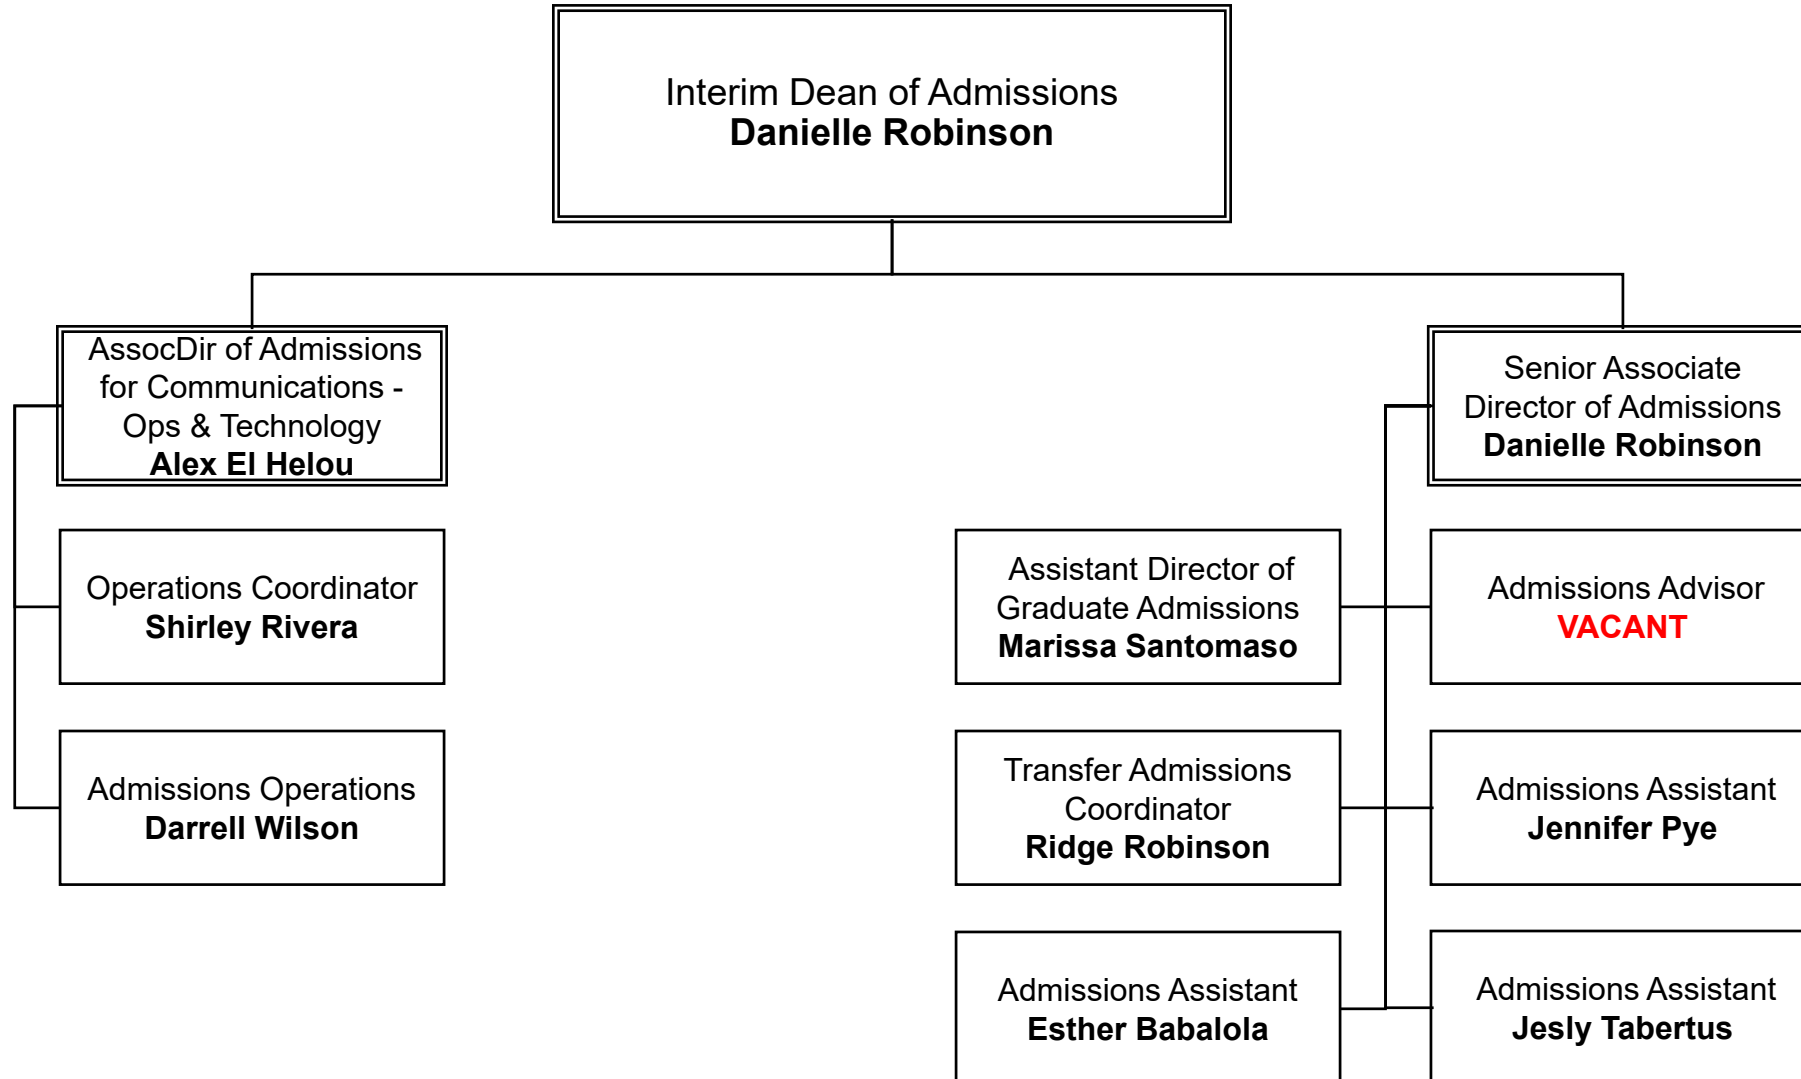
Interim Dean of Admissions
**Danielle Robinson**

AssocDir of Admissions for Communications - Ops & Technology
**Alex El Helou**

Operations Coordinator
**Shirley Rivera**

Admissions Operations
**Darrell Wilson**

Senior Associate Director of Admissions
**Danielle Robinson**

Assistant Director of Graduate Admissions
**Marissa Santomaso**

Admissions Advisor
**VACANT**

Transfer Admissions Coordinator
**Ridge Robinson**

Admissions Assistant
**Jennifer Pye**

Admissions Assistant
**Esther Babalola**

Admissions Assistant
**Jesly Tabertus**